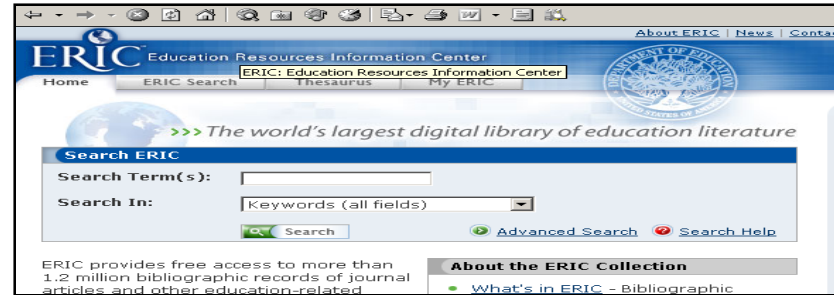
About ERIC | News | Conta

ERIC Education Resources Information Center

ERIC: Education Resources Information Center

Home ERIC Search Thesaurus My ERIC

DEPARTMENT OF EDUCATION UNITED STATES OF AMERICA

>>> The world's largest digital library of education literature

Search ERIC

Search Term(s):

Search In: Keywords (all fields)

Search

Advanced Search

Search Help

ERIC provides free access to more than 1.2 million bibliographic records of journal articles and other education-related

About the ERIC Collection

What's in ERIC - Bibliographic